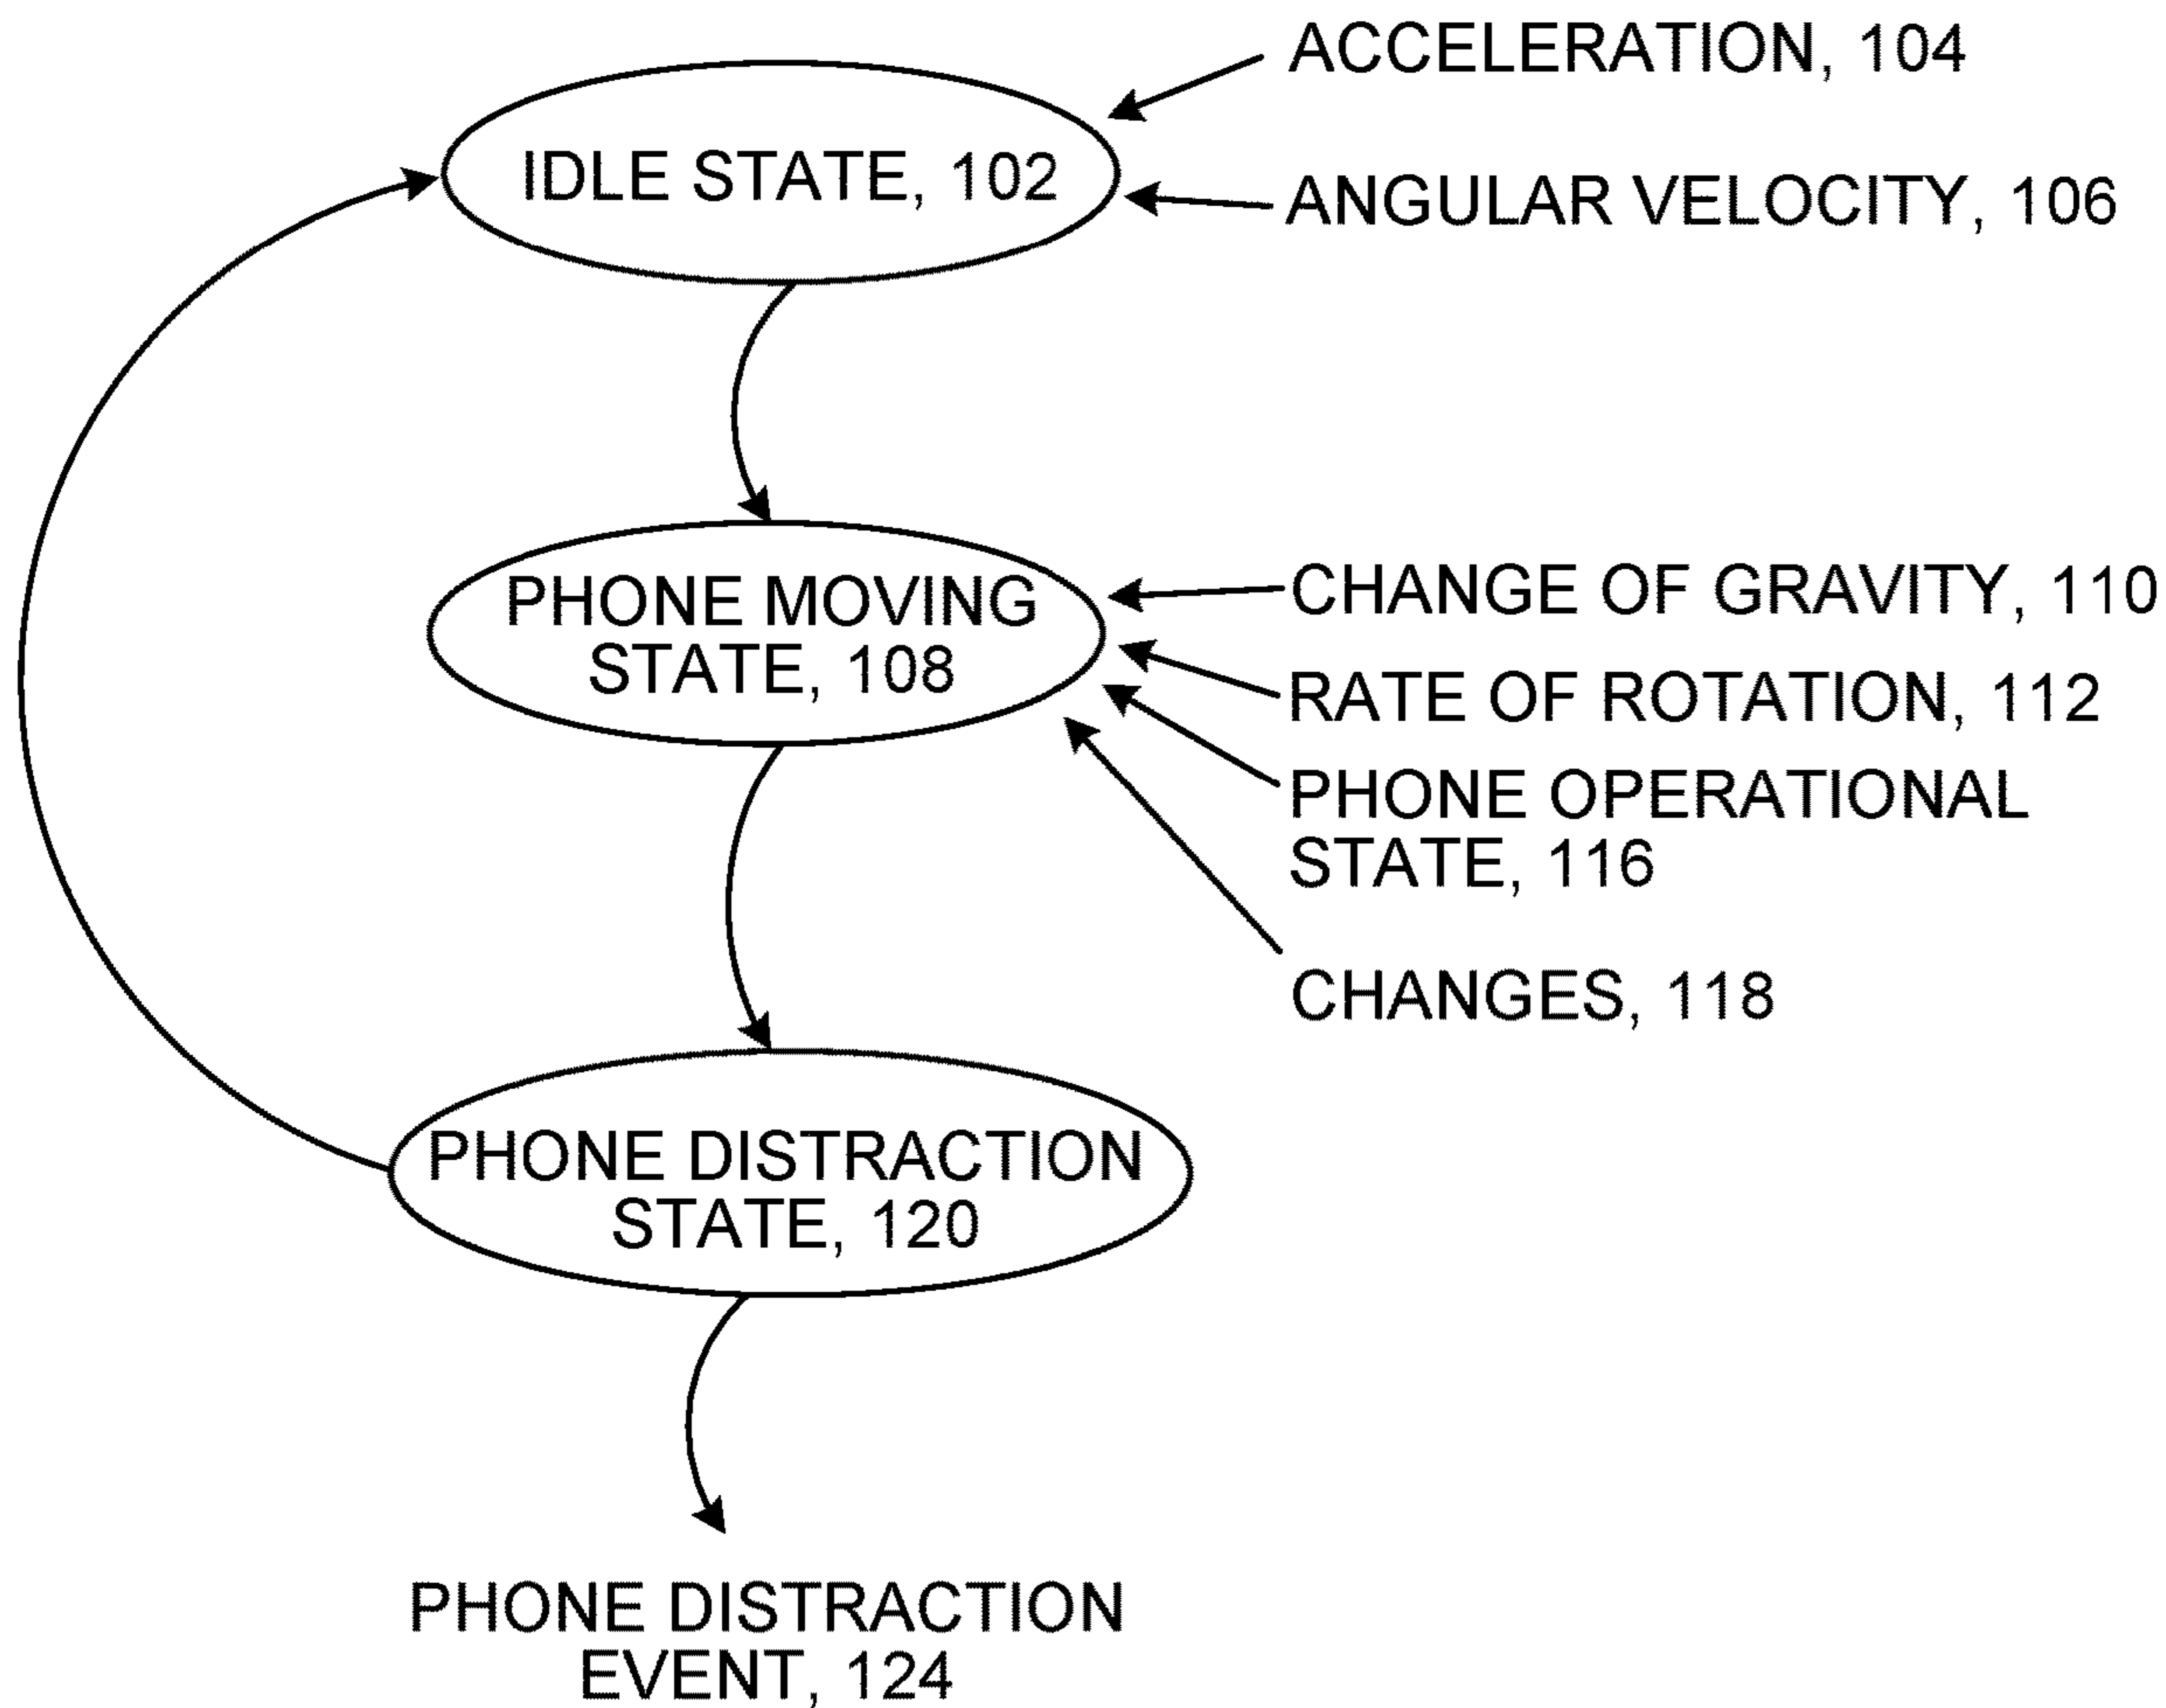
ACCELERATION, 104

IDLE STATE, 102

ANGULAR VELOCITY, 106

PHONE MOVING STATE, 108

CHANGE OF GRAVITY, 110

RATE OF ROTATION, 112

PHONE OPERATIONAL STATE, 116

CHANGES, 118

PHONE DISTRACTION STATE, 120

PHONE DISTRACTION EVENT, 124